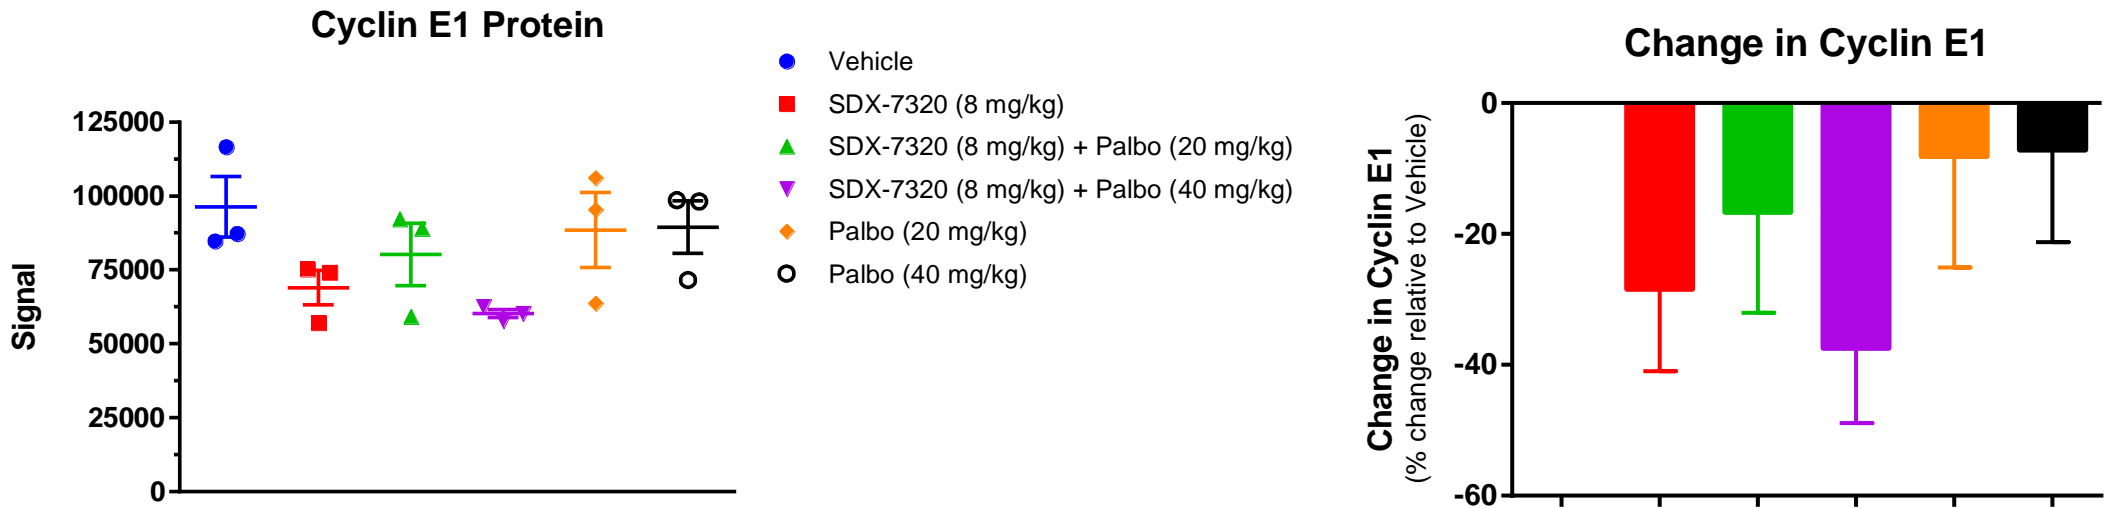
Cyclin E1 Protein

Signal

125000
100000
75000
50000
25000
0

Vehicle
SDX-7320 (8 mg/kg)
SDX-7320 (8 mg/kg) + Palbo (20 mg/kg)
SDX-7320 (8 mg/kg) + Palbo (40 mg/kg)
Palbo (20 mg/kg)
Palbo (40 mg/kg)

Change in Cyclin E1

Change in Cyclin E1
(% change relative to Vehicle)

0
-20
-40
-60